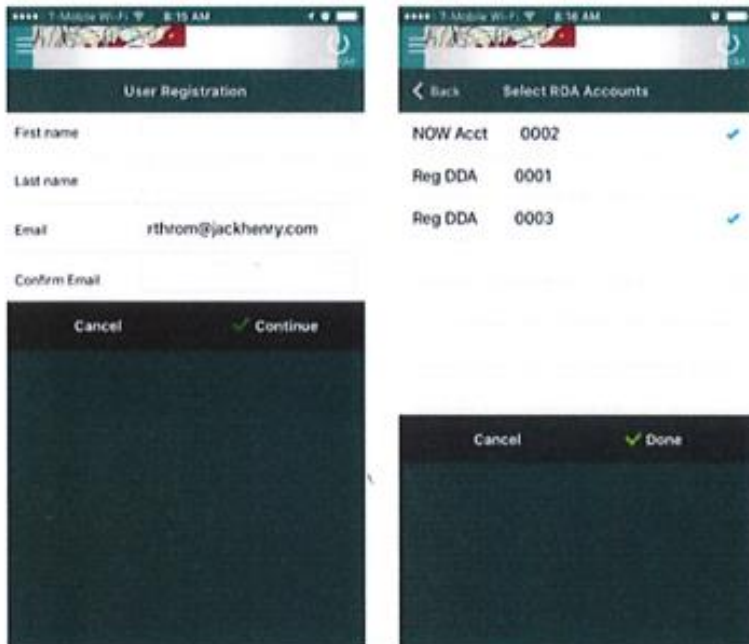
T-Mobile Wi-Fi 8:15 AM

User Registration

First name

Last name

Email rthrom@jackhenry.com

Confirm Email

Cancel Continue

T-Mobile Wi-Fi 8:16 AM

Back Select RDA Accounts

NOW Acct 0002

Reg DDA 0001

Reg DDA 0003

Cancel Done